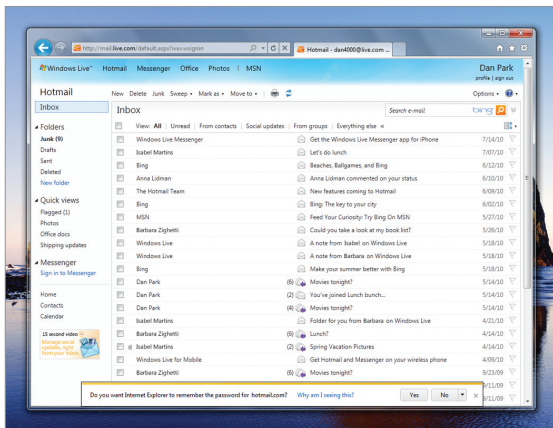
http://mail.live.com/default.aspx?wa=wsignin

Hotmail - dan4000@live.com ...

Windows Live™ Hotmail Messenger Office Photos | MSN

Dan Park
profile | sign out

Hotmail

New Delete Junk Sweep ▾ Mark as ▾ Move to ▾

Options ▾

Inbox

Inbox

Search e-mail

bing

Folders
Junk (9)
Drafts
Sent
Deleted
New folder

Quick views
Flagged (1)
Photos
Office docs
Shipping updates

Messenger
Sign in to Messenger

Home
Contacts
Calendar

15 second video
Manage social updates, right from your inbox.

View: All | Unread | From contacts | Social updates | From groups | Everything else «

| From | Subject | Date |
|---|---|---|
| Windows Live Messenger | Get the Windows Live Messenger app for iPhone | 7/14/10 |
| Isabel Martins | Let's do lunch | 7/07/10 |
| Bing | Beaches, Ballgames, and Bing | 6/12/10 |
| Anna Lidman | Anna Lidman commented on your status | 6/10/10 |
| The Hotmail Team | New features coming to Hotmail | 6/09/10 |
| Bing | Bing: The key to your city | 6/02/10 |
| MSN | Feed Your Curiosity: Try Bing On MSN | 5/27/10 |
| Barbara Zighetti | Could you take a look at my book list? | 5/26/10 |
| Windows Live | A note from Isabel on Windows Live | 5/18/10 |
| Windows Live | A note from Barbara on Windows Live | 5/18/10 |
| Bing | Make your summer better with Bing | 5/18/10 |
| Dan Park (6) | Movies tonight? | 5/14/10 |
| Dan Park (2) | You've joined Lunch bunch... | 5/14/10 |
| Dan Park (4) | Movies tonight? | 5/14/10 |
| Isabel Martins | Folder for you from Barbara on Windows Live | 4/21/10 |
| Barbara Zighetti (2) | Lunch? | 4/14/10 |
| Isabel Martins (2) | Spring Vacation Pictures | 4/14/10 |
| Windows Live for Mobile | Get Hotmail and Messenger on your wireless phone | 4/09/10 |
| Barbara Zighetti (6) | Movies tonight? | 9/23/09 |
| | | 9/11/09 |
| | | 9/11/09 |

Do you want Internet Explorer to remember the password for hotmail.com? Why am I seeing this? Yes No ×